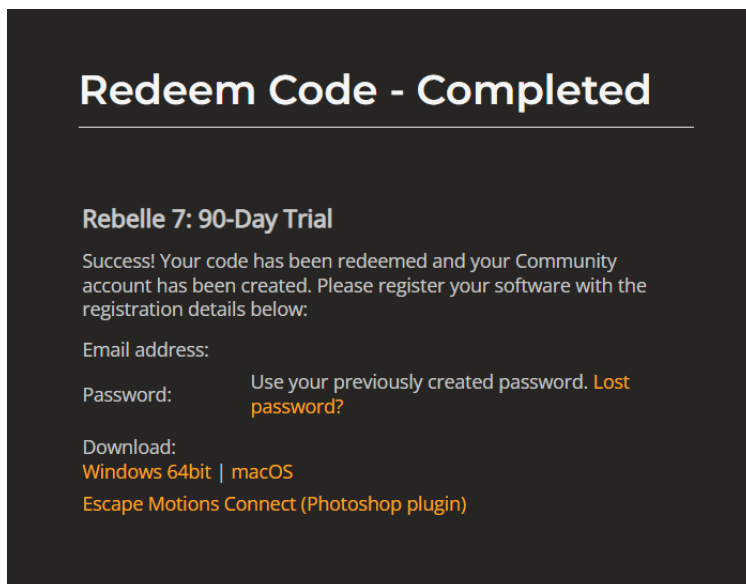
Redeem Code - Completed

Rebelle 7: 90-Day Trial

Success! Your code has been redeemed and your Community account has been created. Please register your software with the registration details below:

Email address:

Password: Use your previously created password. Lost password?

Download:
Windows 64bit | macOS
Escape Motions Connect (Photoshop plugin)